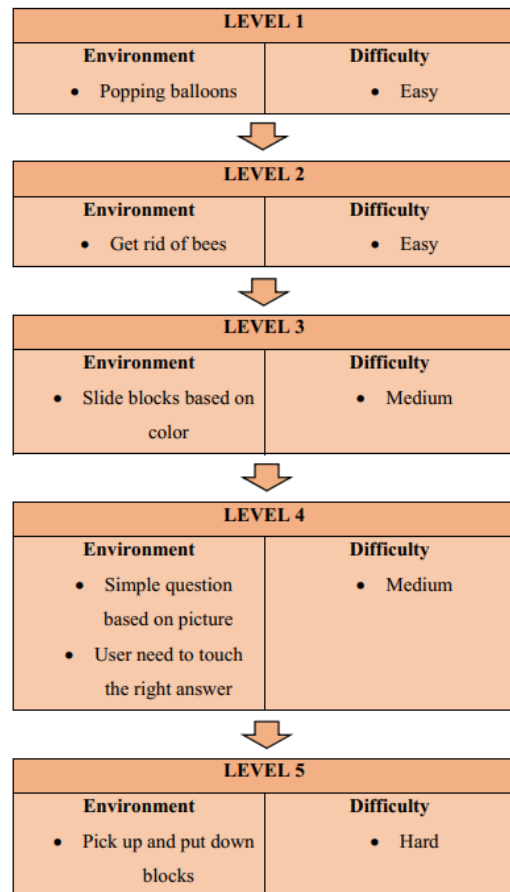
| LEVEL 1 | |
|---|---|
| **Environment** | **Difficulty** |
| • Popping balloons | • Easy |

| LEVEL 2 | |
|---|---|
| **Environment** | **Difficulty** |
| • Get rid of bees | • Easy |

| LEVEL 3 | |
|---|---|
| **Environment** | **Difficulty** |
| • Slide blocks based on color | • Medium |

| LEVEL 4 | |
|---|---|
| **Environment** | **Difficulty** |
| • Simple question based on picture<br>• User need to touch the right answer | • Medium |

| LEVEL 5 | |
|---|---|
| **Environment** | **Difficulty** |
| • Pick up and put down blocks | • Hard |